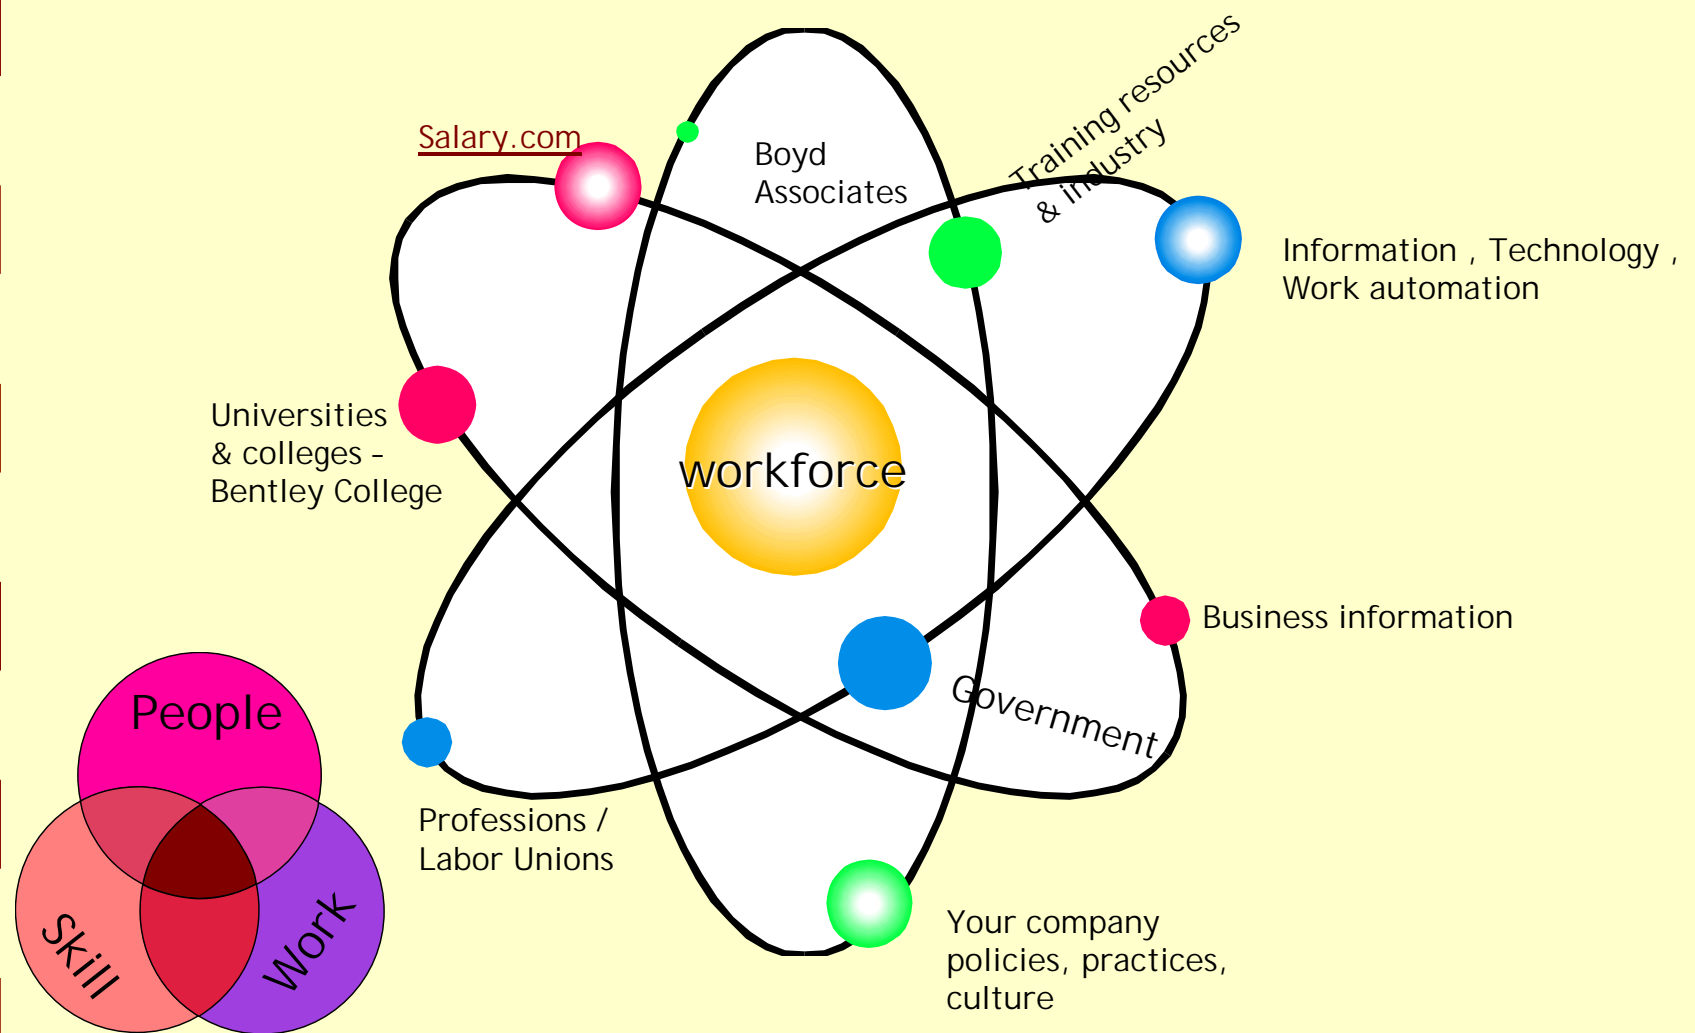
Salary.com

Boyd Associates

Training resources & industry

Information , Technology , Work automation

Universities & colleges - Bentley College

workforce

Business information

Government

People

Skill

Work

Professions / Labor Unions

Your company policies, practices, culture